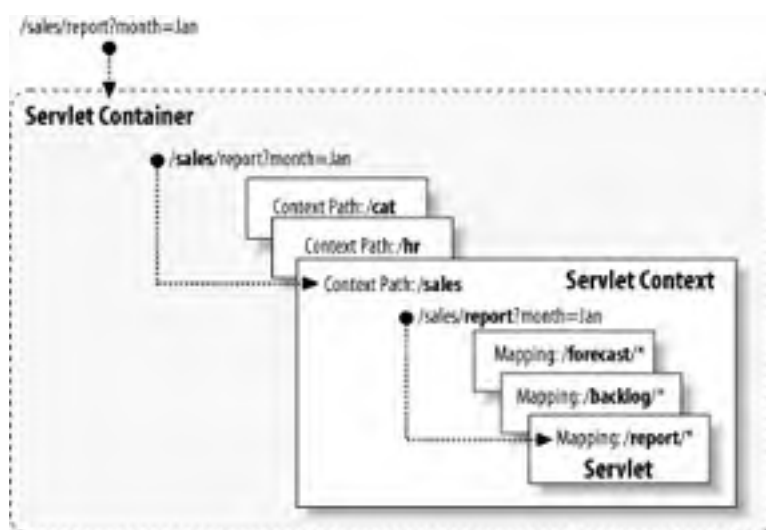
/sales/report?month=Jan

Servlet Container

/sales/report?month=Jan

Context Path: /cat

Context Path: /hr

Context Path: /sales

Servlet Context

/sales/report?month=Jan

Mapping: /forecast/*

Mapping: /backlog/*

Mapping: /report/*

Servlet